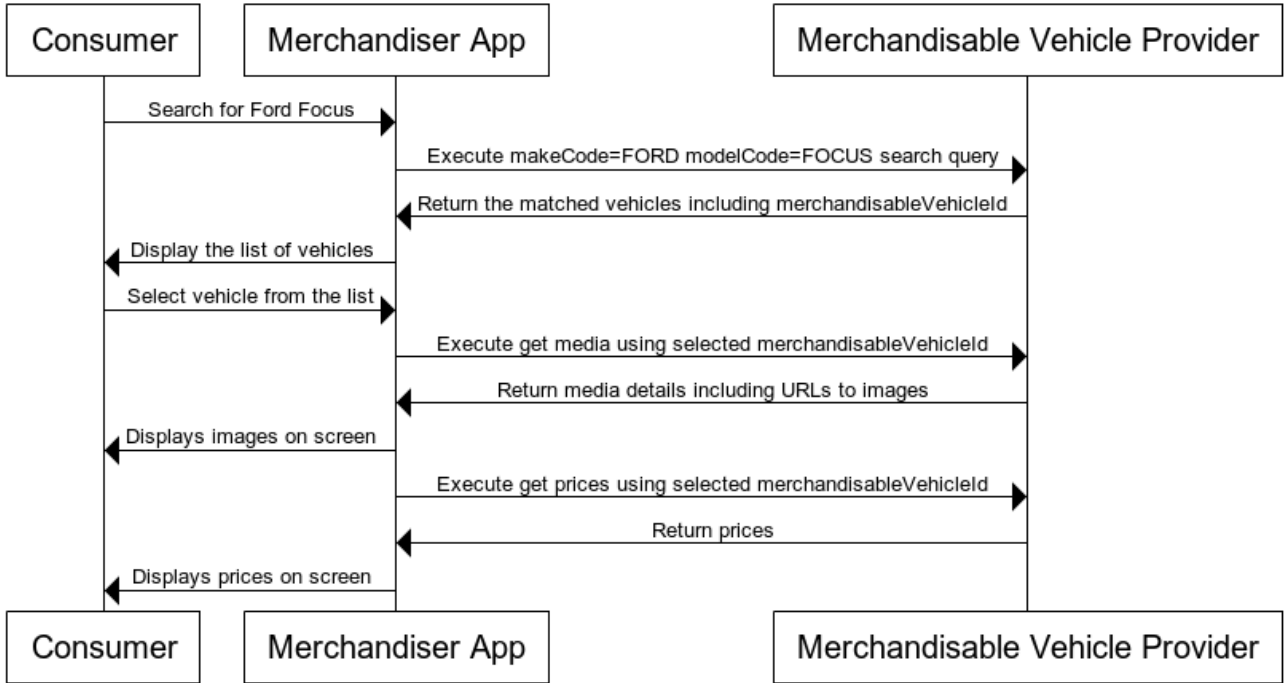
Consumer

Merchandiser App

Merchandisable Vehicle Provider

Search for Ford Focus

Execute makeCode=FORD modelCode=FOCUS search query

Return the matched vehicles including merchandisableVehicleId

Display the list of vehicles

Select vehicle from the list

Execute get media using selected merchandisableVehicleId

Return media details including URLs to images

Displays images on screen

Execute get prices using selected merchandisableVehicleId

Return prices

Displays prices on screen

Consumer

Merchandiser App

Merchandisable Vehicle Provider